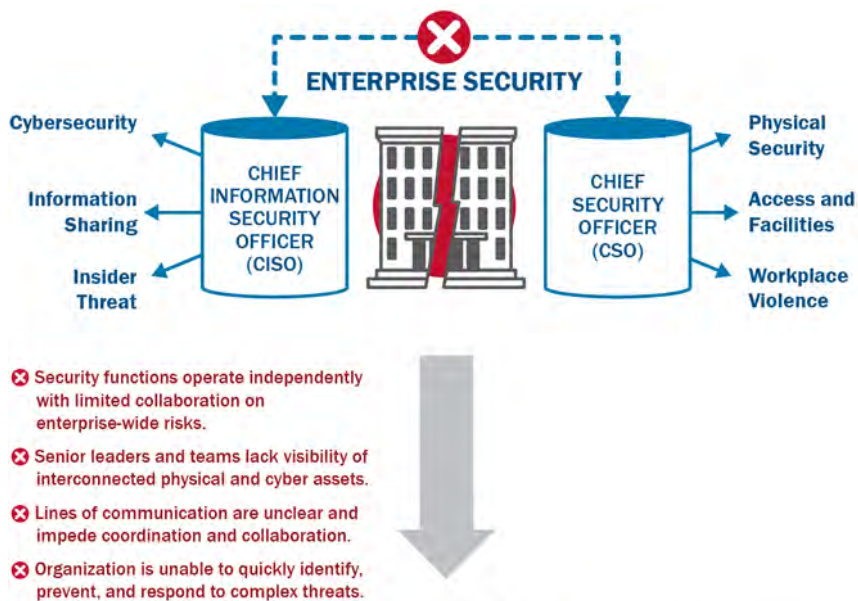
ENTERPRISE SECURITY

Cybersecurity

Information Sharing

Insider Threat

CHIEF INFORMATION SECURITY OFFICER (CISO)

CHIEF SECURITY OFFICER (CSO)

Physical Security

Access and Facilities

Workplace Violence

Security functions operate independently with limited collaboration on enterprise-wide risks.

Senior leaders and teams lack visibility of interconnected physical and cyber assets.

Lines of communication are unclear and impede coordination and collaboration.

Organization is unable to quickly identify, prevent, and respond to complex threats.